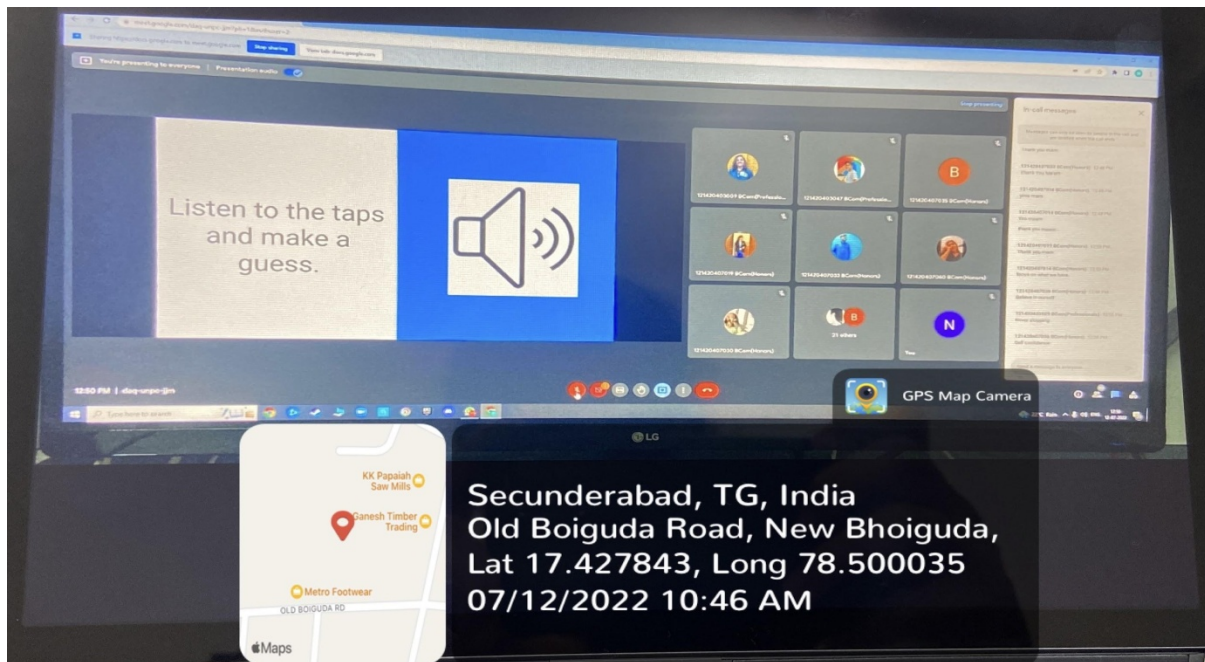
Stop sharing

You're presenting to everyone | Presentation audio

Listen to the taps and make a guess.

In-call messages

21 others

You

12:50 PM | dsq-urpc-jjm

GPS Map Camera

LG

KK Papaiah Saw Mills

Ganesh Timber Trading

Metro Footwear

OLD BOIGUDA RD

Maps

Secunderabad, TG, India
Old Boiguda Road, New Bhoiguda,
Lat 17.427843, Long 78.500035
07/12/2022 10:46 AM